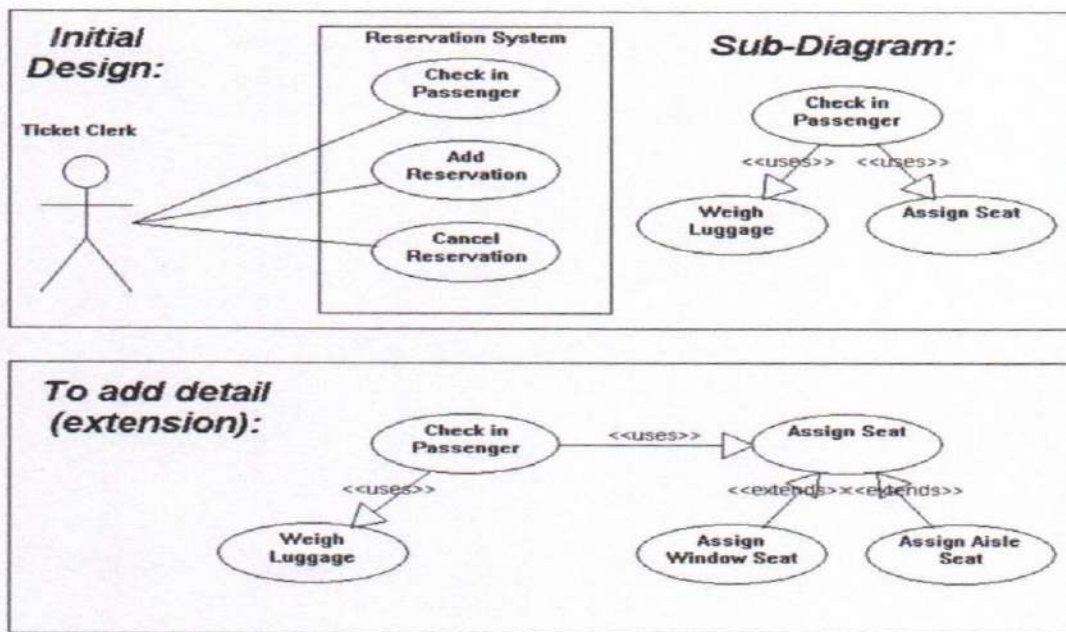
Initial Design:

Reservation System

Ticket Clerk

Check in Passenger

Add Reservation

Cancel Reservation

Sub-Diagram:

Check in Passenger

<<uses>>

<<uses>>

Weigh Luggage

Assign Seat

To add detail (extension):

Check in Passenger

<<uses>>

Assign Seat

<<uses>>

Weigh Luggage

<<extends>>

<<extends>>

Assign Window Seat

Assign Aisle Seat